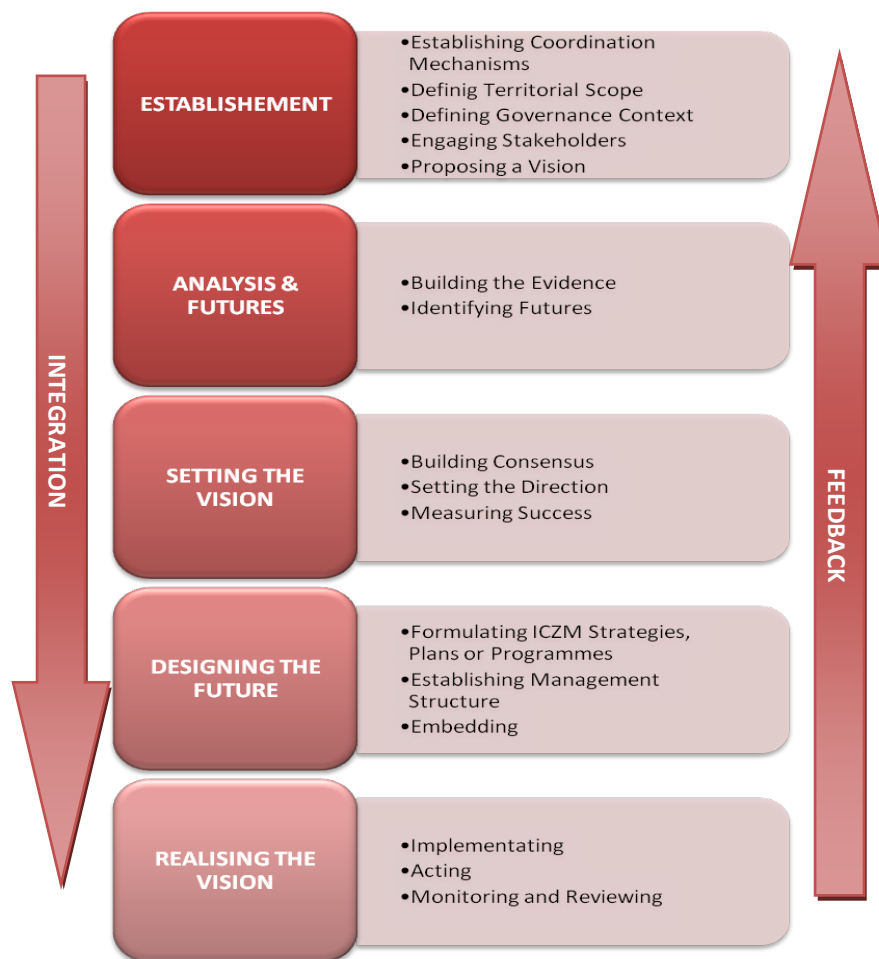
INTEGRATION

ESTABLISHEMENT

•Establishing Coordination Mechanisms
•Definig Territorial Scope
•Defining Governance Context
•Engaging Stakeholders
•Proposing a Vision

ANALYSIS & FUTURES

•Building the Evidence
•Identifying Futures

SETTING THE VISION

•Building Consensus
•Setting the Direction
•Measuring Success

DESIGNING THE FUTURE

•Formulating ICZM Strategies, Plans or Programmes
•Establishing Management Structure
•Embedding

REALISING THE VISION

•Implementating
•Acting
•Monitoring and Reviewing

FEEDBACK